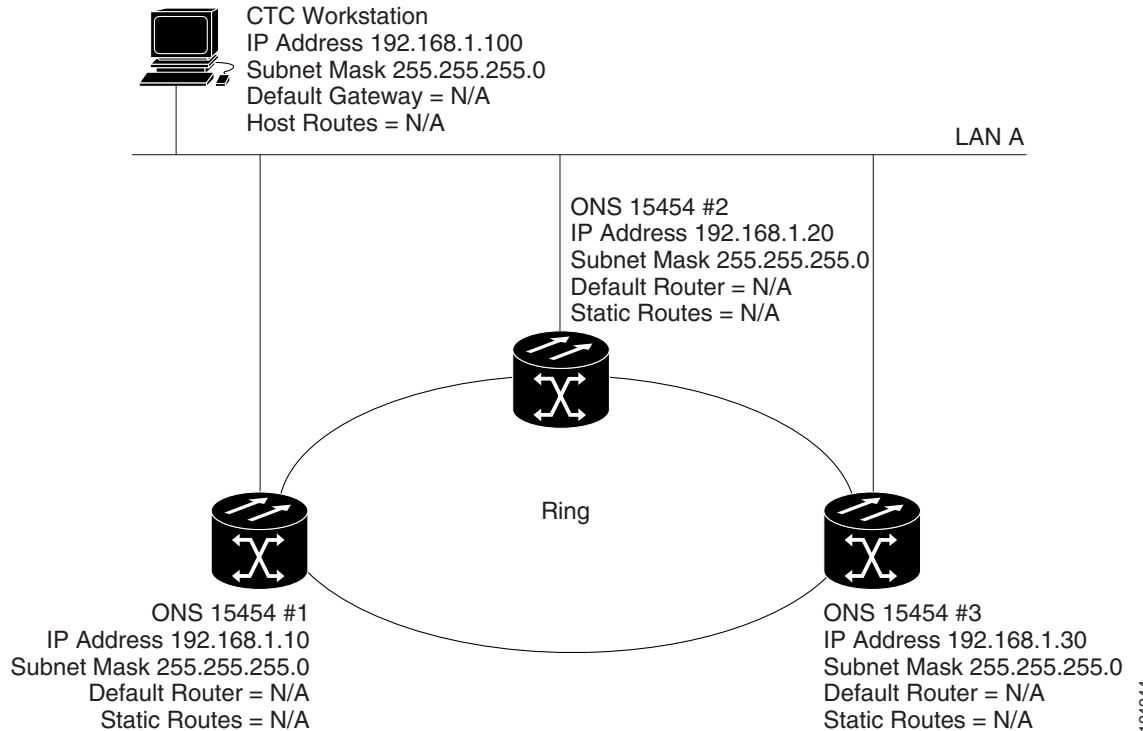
CTC Workstation
IP Address 192.168.1.100
Subnet Mask 255.255.255.0
Default Gateway = N/A
Host Routes = N/A

LAN A

ONS 15454 #2
IP Address 192.168.1.20
Subnet Mask 255.255.255.0
Default Router = N/A
Static Routes = N/A

Ring

ONS 15454 #1
IP Address 192.168.1.10
Subnet Mask 255.255.255.0
Default Router = N/A
Static Routes = N/A

ONS 15454 #3
IP Address 192.168.1.30
Subnet Mask 255.255.255.0
Default Router = N/A
Static Routes = N/A

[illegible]